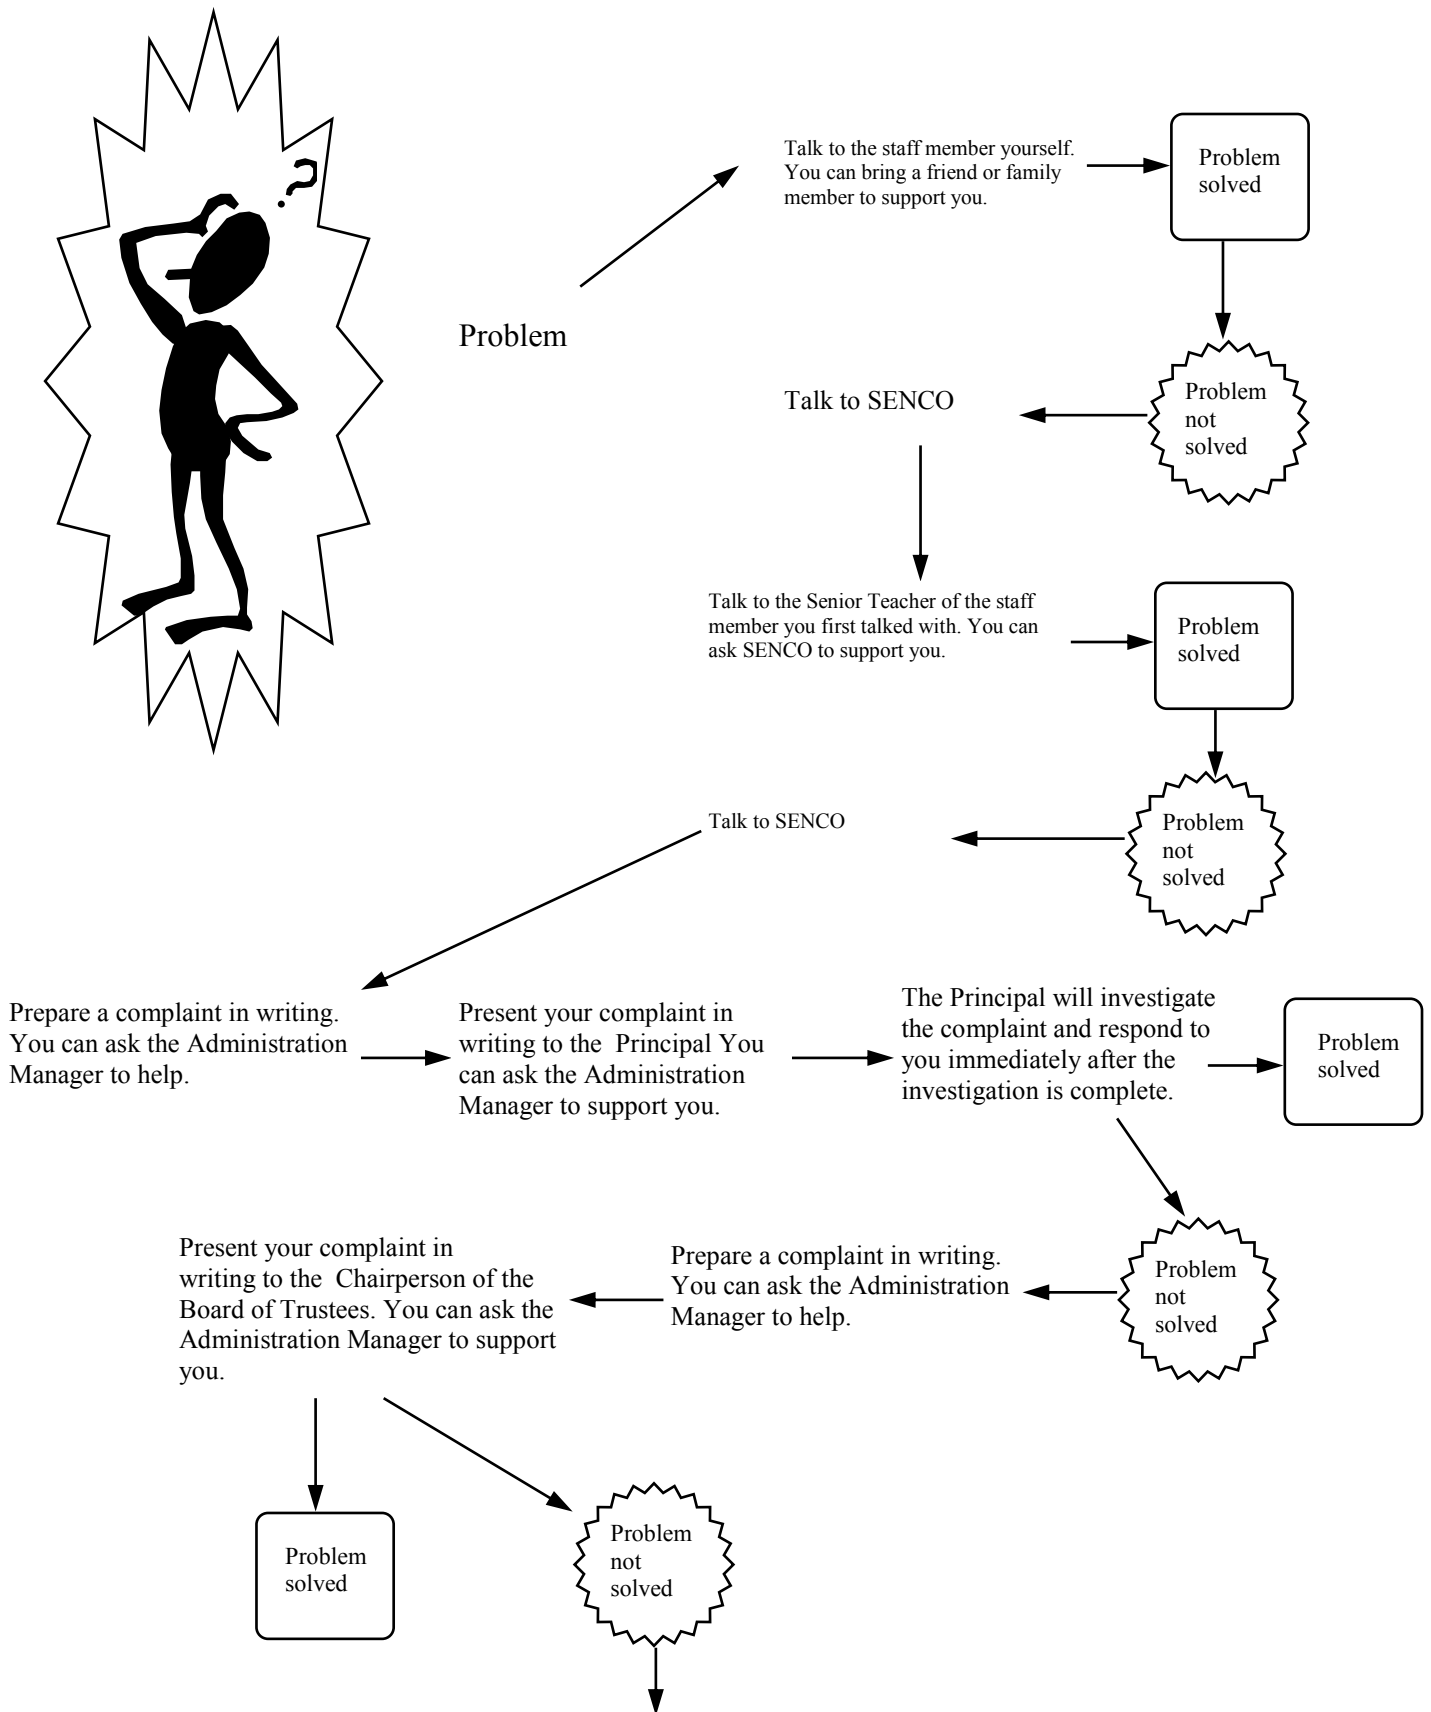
Problem

Talk to the staff member yourself. You can bring a friend or family member to support you.

Problem solved

Problem not solved

Talk to SENCO

Talk to the Senior Teacher of the staff member you first talked with. You can ask SENCO to support you.

Problem solved

Problem not solved

Talk to SENCO

Prepare a complaint in writing. You can ask the Administration Manager to help.

Present your complaint in writing to the Principal You can ask the Administration Manager to support you.

The Principal will investigate the complaint and respond to you immediately after the investigation is complete.

Problem solved

Problem not solved

Prepare a complaint in writing. You can ask the Administration Manager to help.

Present your complaint in writing to the Chairperson of the Board of Trustees. You can ask the Administration Manager to support you.

Problem solved

Problem not solved